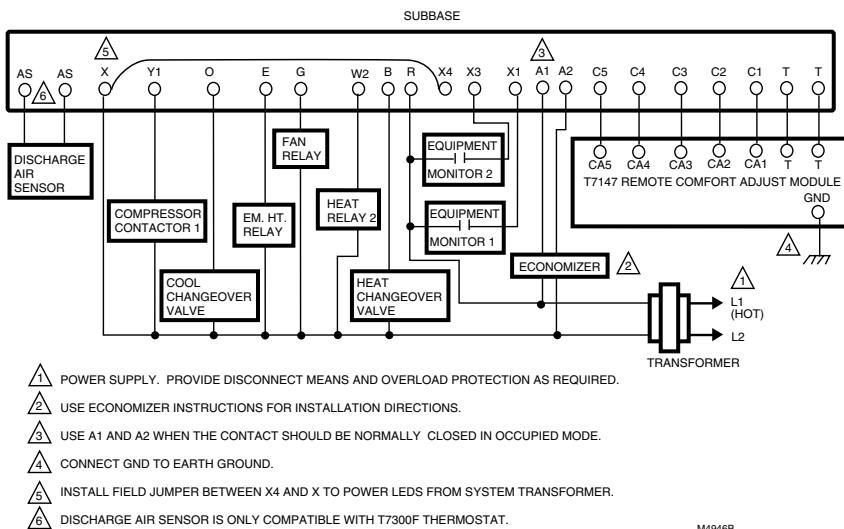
SUBBASE

5 3

AS 6 AS X Y1 O E G W2 B R X4 X3 X1 A1 A2 C5 C4 C3 C2 C1 T T

DISCHARGE AIR SENSOR

FAN RELAY

EQUIPMENT MONITOR 2

CA5 CA4 CA3 CA2 CA1 T T
T7147 REMOTE COMFORT ADJUST MODULE
GND

HEAT RELAY 2

COMPRESSOR CONTACTOR 1

EM. HT. RELAY

EQUIPMENT MONITOR 1

4

ECONOMIZER 2

1
L1 (HOT)

COOL CHANGEOVER VALVE

HEAT CHANGEOVER VALVE

L2

TRANSFORMER

1 POWER SUPPLY. PROVIDE DISCONNECT MEANS AND OVERLOAD PROTECTION AS REQUIRED.

2 USE ECONOMIZER INSTRUCTIONS FOR INSTALLATION DIRECTIONS.

3 USE A1 AND A2 WHEN THE CONTACT SHOULD BE NORMALLY CLOSED IN OCCUPIED MODE.

4 CONNECT GND TO EARTH GROUND.

5 INSTALL FIELD JUMPER BETWEEN X4 AND X TO POWER LEDS FROM SYSTEM TRANSFORMER.

6 DISCHARGE AIR SENSOR IS ONLY COMPATIBLE WITH T7300F THERMOSTAT.

M4946B